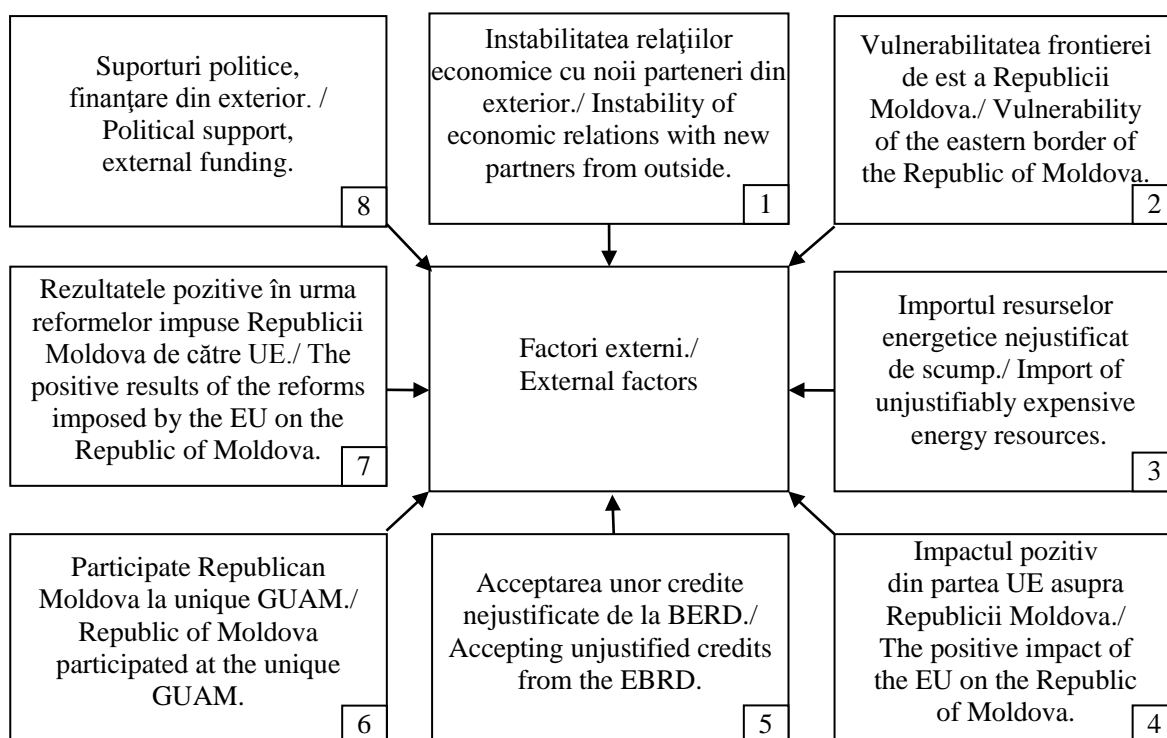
Suporturi politice, finanţare din exterior. / Political support, external funding.
8

Instabilitatea relaţiilor economice cu noii parteneri din exterior./ Instability of economic relations with new partners from outside.
1

Vulnerabilitatea frontierei de est a Republicii Moldova./ Vulnerability of the eastern border of the Republic of Moldova.
2

Rezultatele pozitive în urma reformelor impuse Republicii Moldova de către UE./ The positive results of the reforms imposed by the EU on the Republic of Moldova.
7

Factori externi./ External factors

Importul resurselor energetice nejustificat de scump./ Import of unjustifiably expensive energy resources.
3

Participate Republican Moldova la unique GUAM./ Republic of Moldova participated at the unique GUAM.
6

Acceptarea unor credite nejustificate de la BERD./ Accepting unjustified credits from the EBRD.
5

Impactul pozitiv din partea UE asupra Republicii Moldova./ The positive impact of the EU on the Republic of Moldova.
4